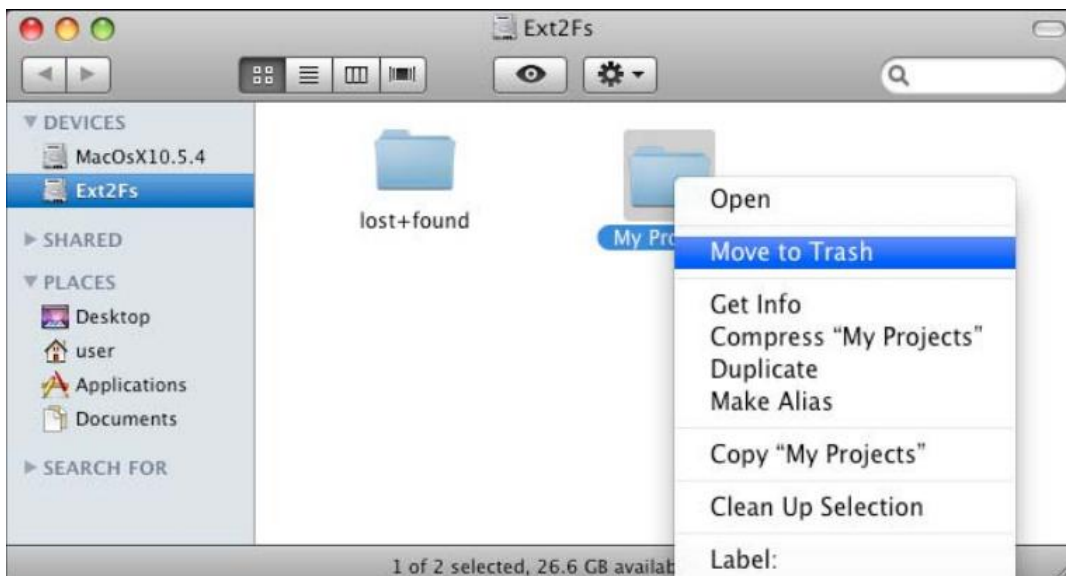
Ext2Fs

▼ DEVICES
MacOsX10.5.4
Ext2Fs

▶ SHARED

▼ PLACES
Desktop
user
Applications
Documents

▶ SEARCH FOR

lost+found

My Pro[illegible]

Open
Move to Trash
Get Info
Compress "My Projects"
Duplicate
Make Alias
Copy "My Projects"
Clean Up Selection
Label:

1 of 2 selected, 26.6 GB availab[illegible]